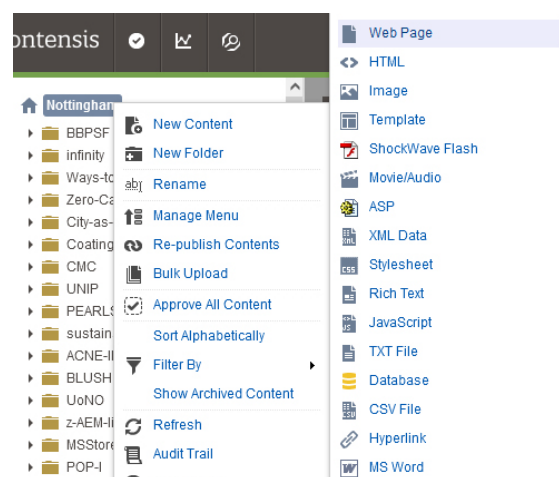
ontensis

Nottinghan

BBPSF
infinity
Ways-tc
Zero-Ca
City-as-
Coating
CMC
UNIP
PEARLS
sustain
ACNE-II
BLUSH
UoNO
z-AEM-li
MSStore
POP-I

New Content
New Folder
Rename
Manage Menu
Re-publish Contents
Bulk Upload
Approve All Content
Sort Alphabetically
Filter By
Show Archived Content
Refresh
Audit Trail

Web Page
HTML
Image
Template
ShockWave Flash
Movie/Audio
ASP
XML Data
Stylesheet
Rich Text
JavaScript
TXT File
Database
CSV File
Hyperlink
MS Word